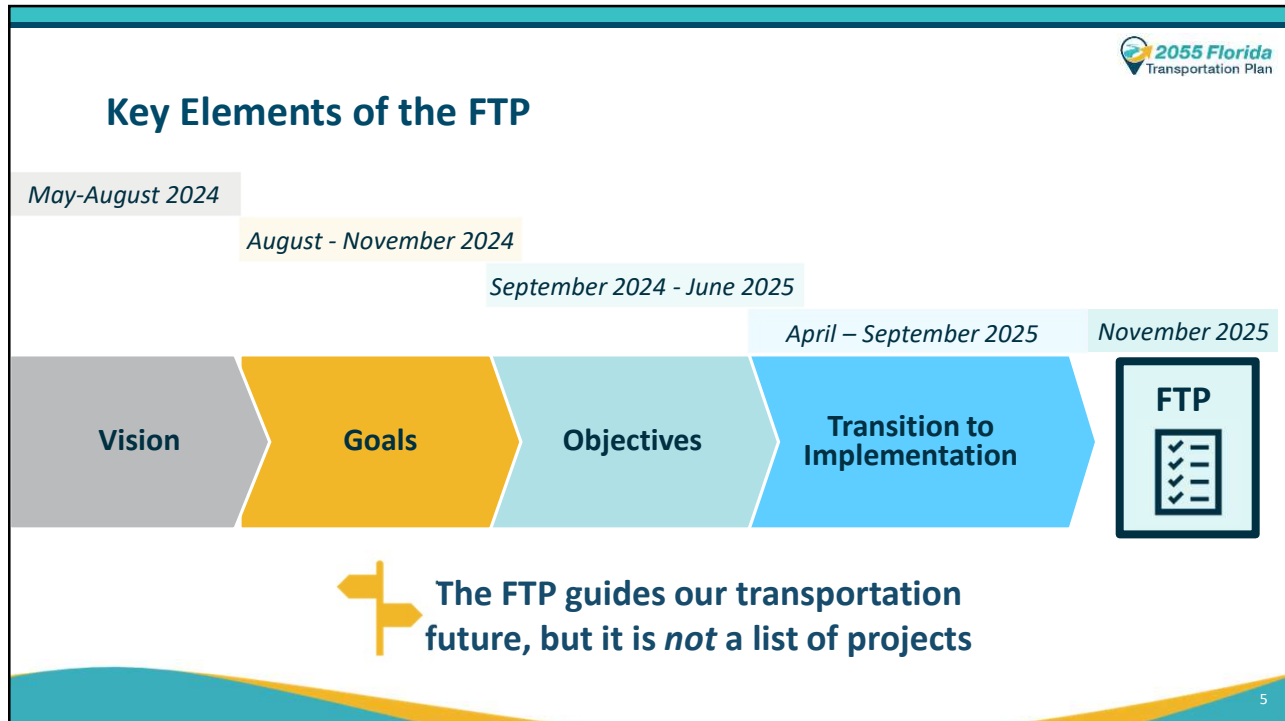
2055 Florida Transportation Plan

Key Elements of the FTP

May-August 2024

August - November 2024

September 2024 - June 2025

April – September 2025

November 2025

Vision

Goals

Objectives

Transition to Implementation

FTP

The FTP guides our transportation future, but it is *not* a list of projects

5